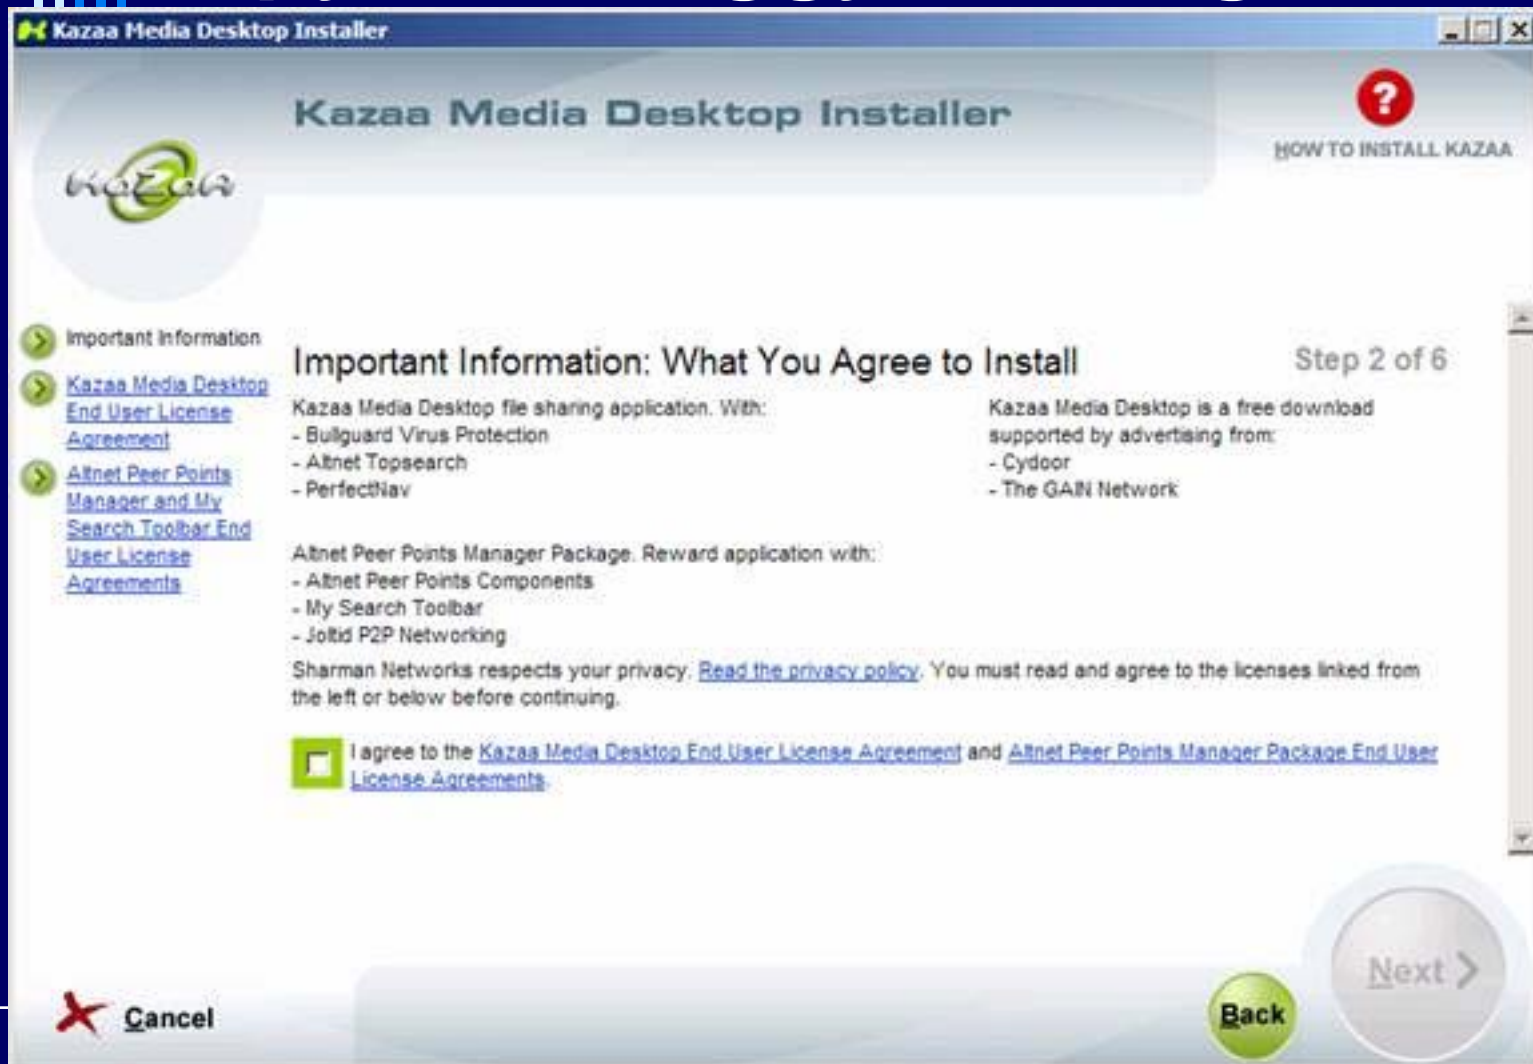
Kazaa Media Desktop Installer

Kazaa Media Desktop Installer

HOW TO INSTALL KAZAA

kazaa

Important Information

Kazaa Media Desktop End User License Agreement

Altnet Peer Points Manager and My Search Toolbar End User License Agreements

Important Information: What You Agree to Install

Step 2 of 6

Kazaa Media Desktop file sharing application. With:
- Bullguard Virus Protection
- Altnet Topsearch
- PerfectNav

Kazaa Media Desktop is a free download supported by advertising from:
- Cydoor
- The GAIN Network

Altnet Peer Points Manager Package. Reward application with:
- Altnet Peer Points Components
- My Search Toolbar
- Joltid P2P Networking

Sharman Networks respects your privacy. Read the privacy policy. You must read and agree to the licenses linked from the left or below before continuing.

I agree to the Kazaa Media Desktop End User License Agreement and Altnet Peer Points Manager Package End User License Agreements.

Cancel

Back

Next